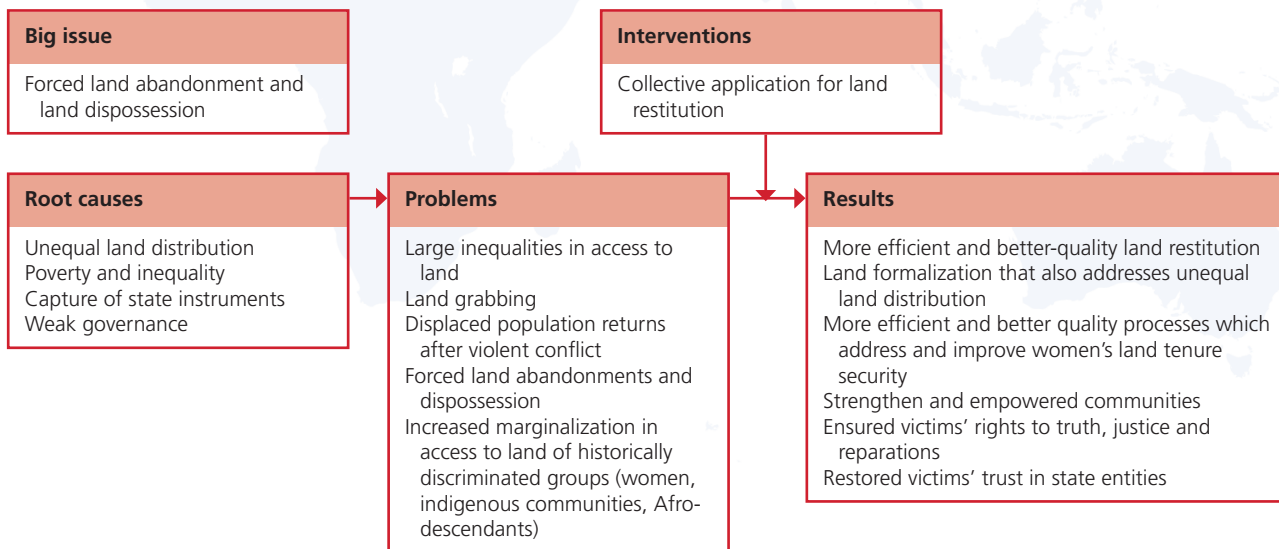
Big issue

Forced land abandonment and land dispossession

Interventions

Collective application for land restitution

Root causes

Unequal land distribution
Poverty and inequality
Capture of state instruments
Weak governance

Problems

Large inequalities in access to land
Land grabbing
Displaced population returns after violent conflict
Forced land abandonments and dispossession
Increased marginalization in access to land of historically discriminated groups (women, indigenous communities, Afro-descendants)

Results

More efficient and better-quality land restitution
Land formalization that also addresses unequal land distribution
More efficient and better quality processes which address and improve women's land tenure security
Strengthen and empowered communities
Ensured victims' rights to truth, justice and reparations
Restored victims' trust in state entities